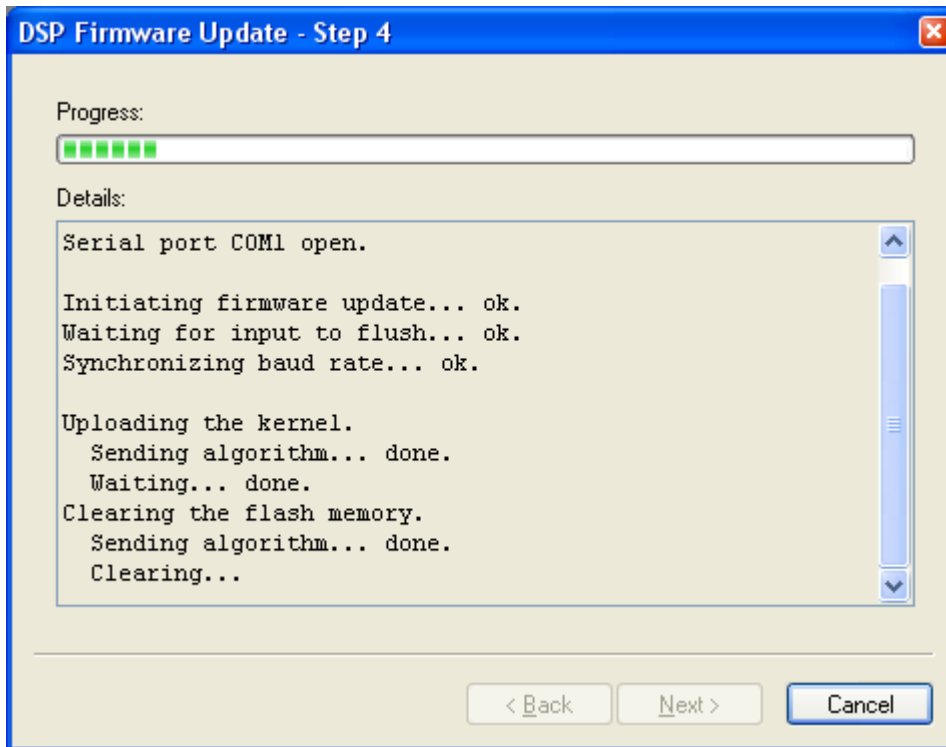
DSP Firmware Update - Step 4

Progress:

Details:

Serial port COM1 open.

Initiating firmware update... ok.
Waiting for input to flush... ok.
Synchronizing baud rate... ok.

Uploading the kernel.
Sending algorithm... done.
Waiting... done.
Clearing the flash memory.
Sending algorithm... done.
Clearing...

< Back
Next >
Cancel